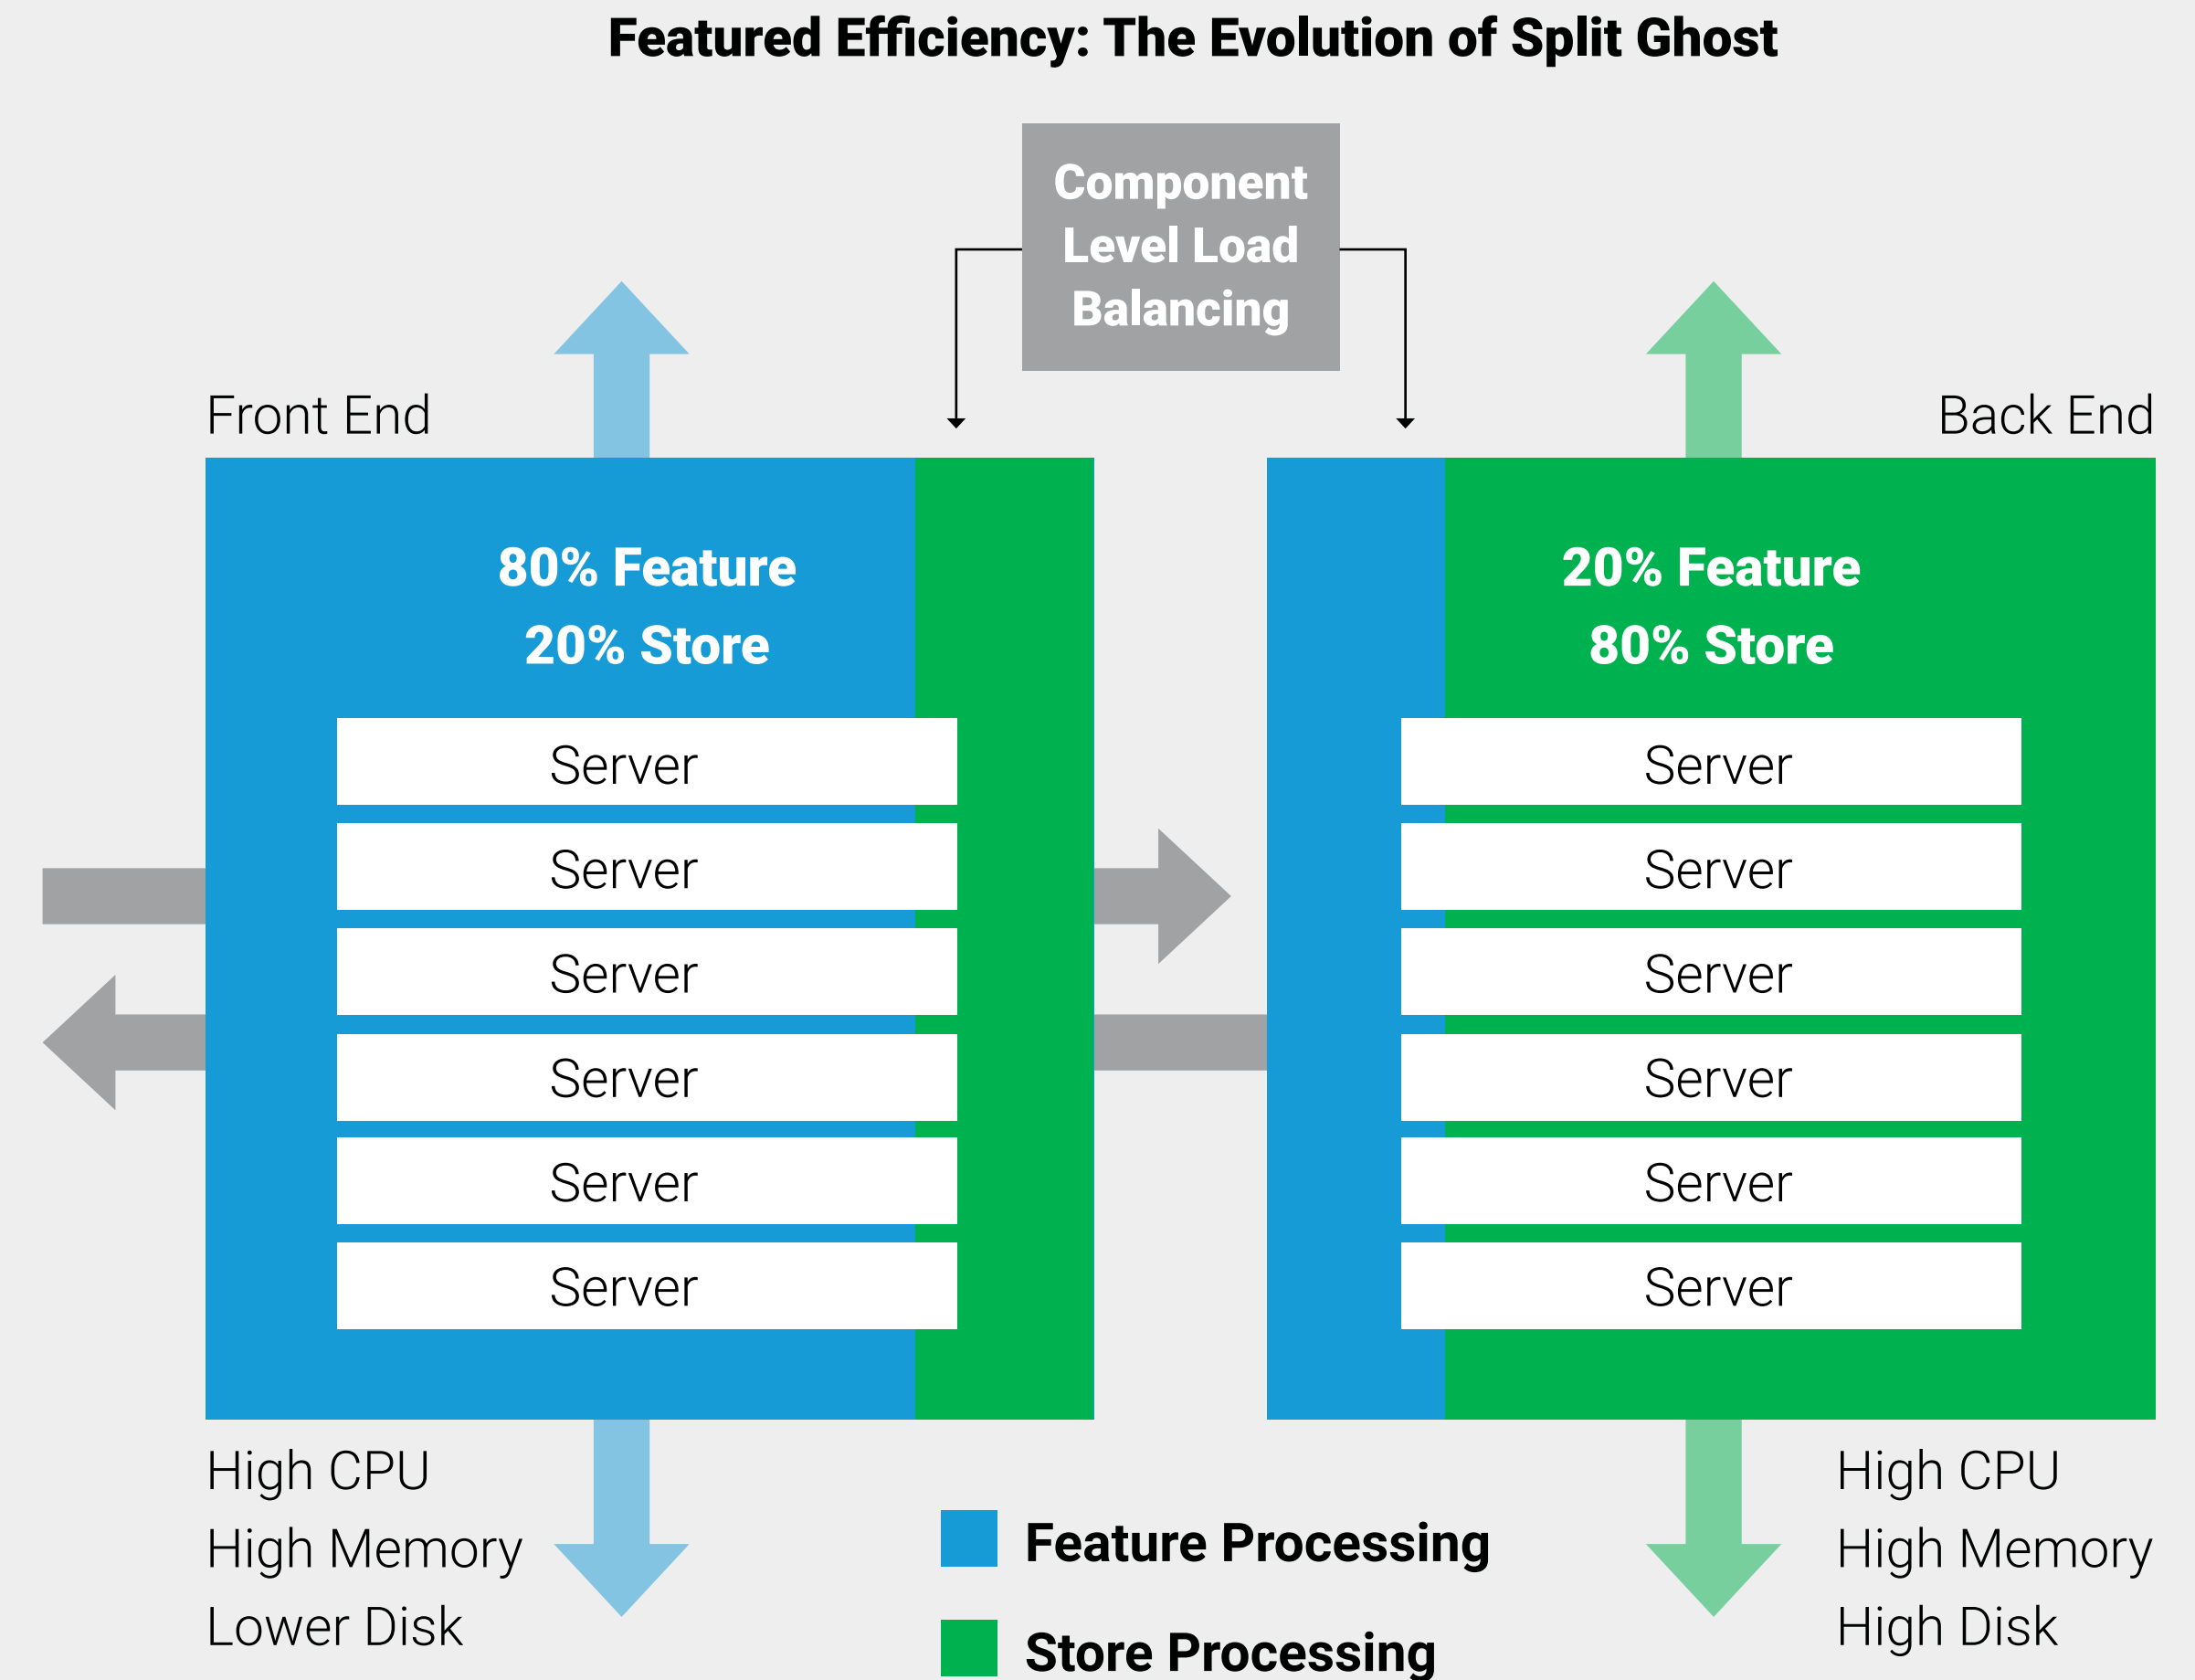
Featured Efficiency: The Evolution of Split Ghost

Component Level Load Balancing

Front End

Back End

80% Feature
20% Store

Server
Server
Server
Server
Server
Server

20% Feature
80% Store

Server
Server
Server
Server
Server
Server

High CPU
High Memory
Lower Disk

Feature Processing

Store Processing

High CPU
High Memory
High Disk